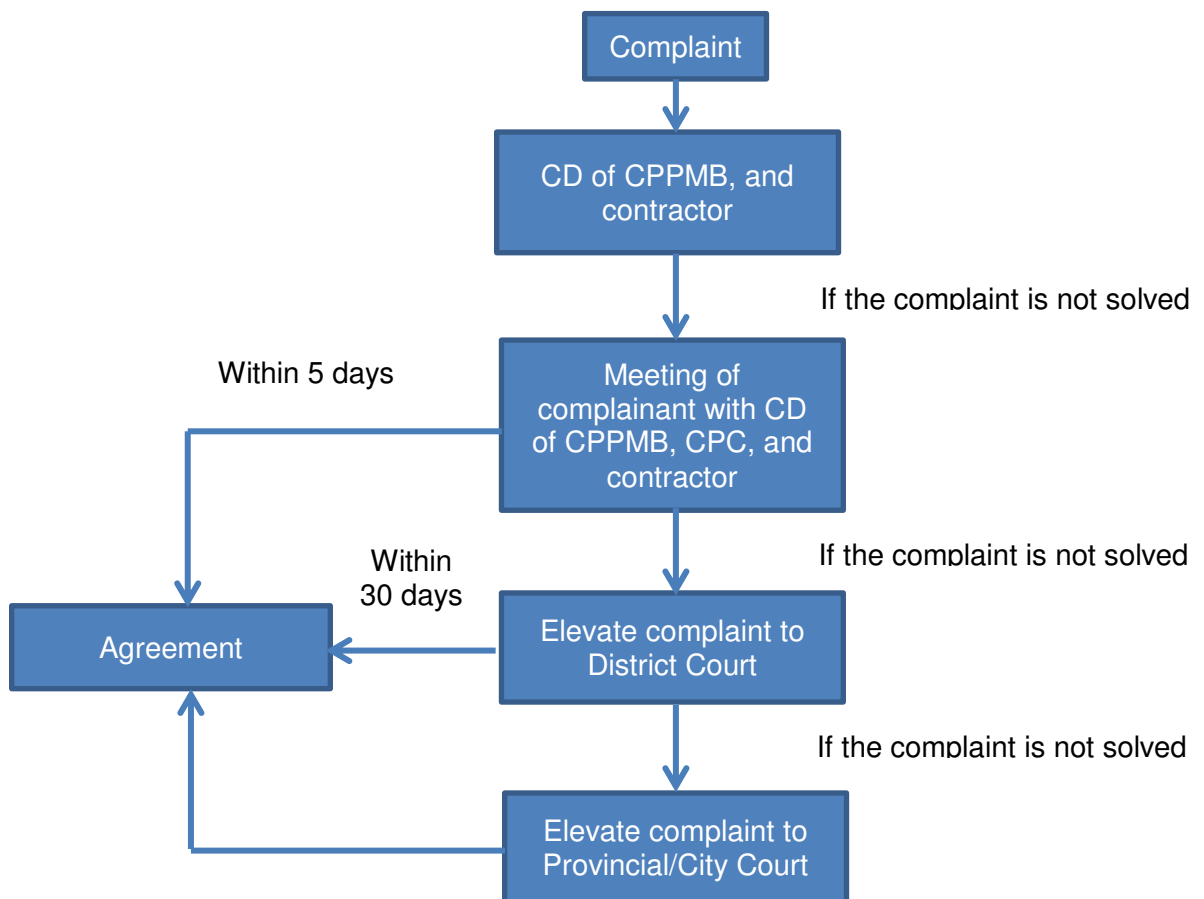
Complaint

CD of CPPMB, and contractor

If the complaint is not solved

Within 5 days

Meeting of complainant with CD of CPPMB, CPC, and contractor

If the complaint is not solved

Within 30 days

Agreement

Elevate complaint to District Court

If the complaint is not solved

Elevate complaint to Provincial/City Court